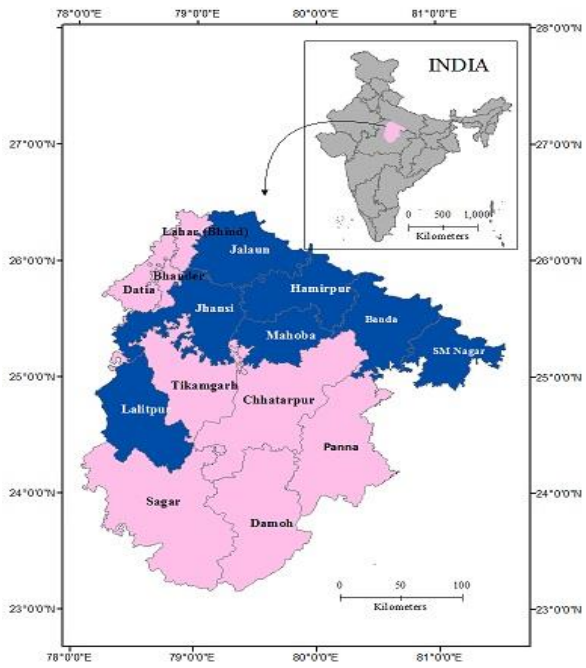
78°0'0"E 79°0'0"E 80°0'0"E 81°0'0"E

28°0'0"N
27°0'0"N
26°0'0"N
25°0'0"N
24°0'0"N
23°0'0"N

INDIA

0 500 1,000
Kilometers

Lahar (Bhind)
Jalaun
Bhander
Datia
Hamirpur
Jhansi
Banda
Mahoba
SM Nagar
Tikamgarh
Chhatarpur
Lalitpur
Panna
Sagar
Damoh

0 50 100
Kilometers

28°0'0"N
27°0'0"N
26°0'0"N
25°0'0"N
24°0'0"N
23°0'0"N

78°0'0"E 79°0'0"E 80°0'0"E 81°0'0"E